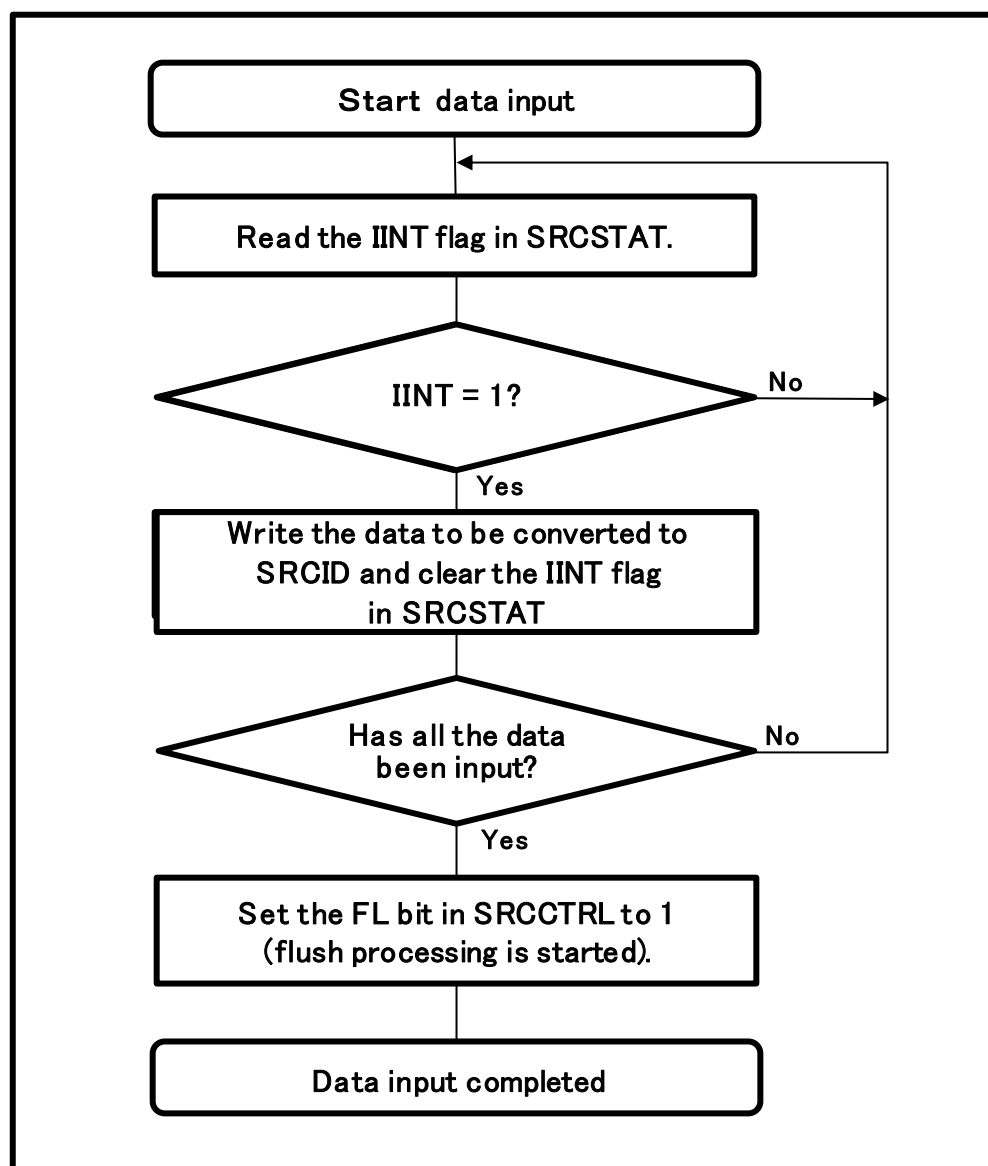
Start data input

Read the IINT flag in SRCSTAT.

IINT = 1?

No

Yes

Write the data to be converted to SRCID and clear the IINT flag in SRCSTAT

Has all the data been input?

No

Yes

Set the FL bit in SRCCTRL to 1 (flush processing is started).

Data input completed